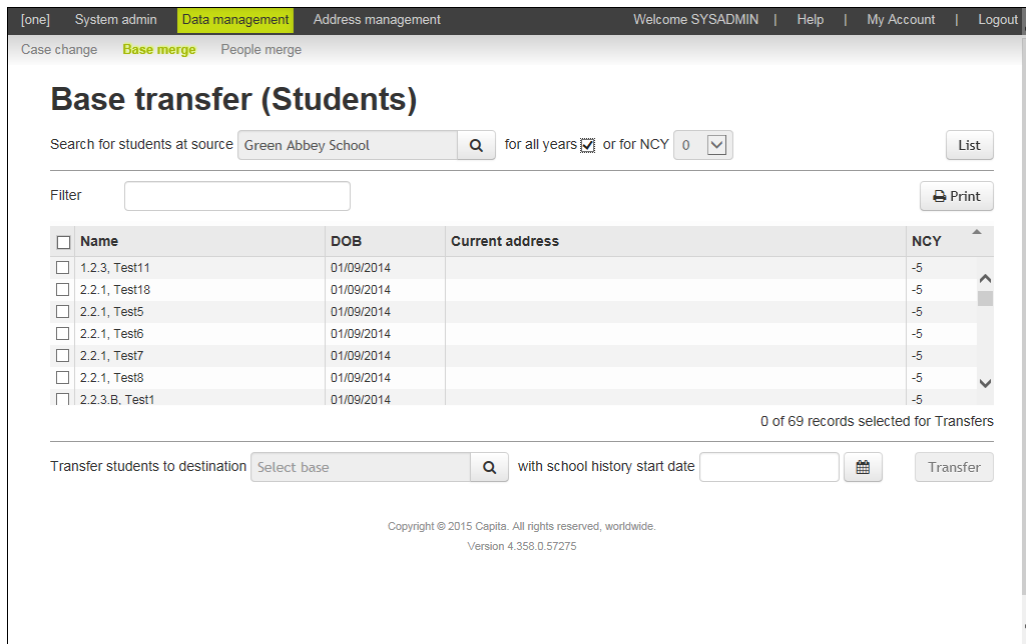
[one] System admin Data management Address management Welcome SYSADMIN | Help | My Account | Logout

Case change Base merge People merge

Base transfer (Students)

Search for students at source Green Abbey School for all years or for NCY 0 List

Filter Print

| Name | DOB | Current address | NCY |
|---|---|---|---|
| 1.2.3, Test11 | 01/09/2014 | | -5 |
| 2.2.1, Test18 | 01/09/2014 | | -5 |
| 2.2.1, Test5 | 01/09/2014 | | -5 |
| 2.2.1, Test6 | 01/09/2014 | | -5 |
| 2.2.1, Test7 | 01/09/2014 | | -5 |
| 2.2.1, Test8 | 01/09/2014 | | -5 |
| 2.2.3.B, Test1 | 01/09/2014 | | -5 |

0 of 69 records selected for Transfers

Transfer students to destination Select base with school history start date Transfer

Copyright © 2015 Capita. All rights reserved, worldwide.

Version 4.358.0.57275